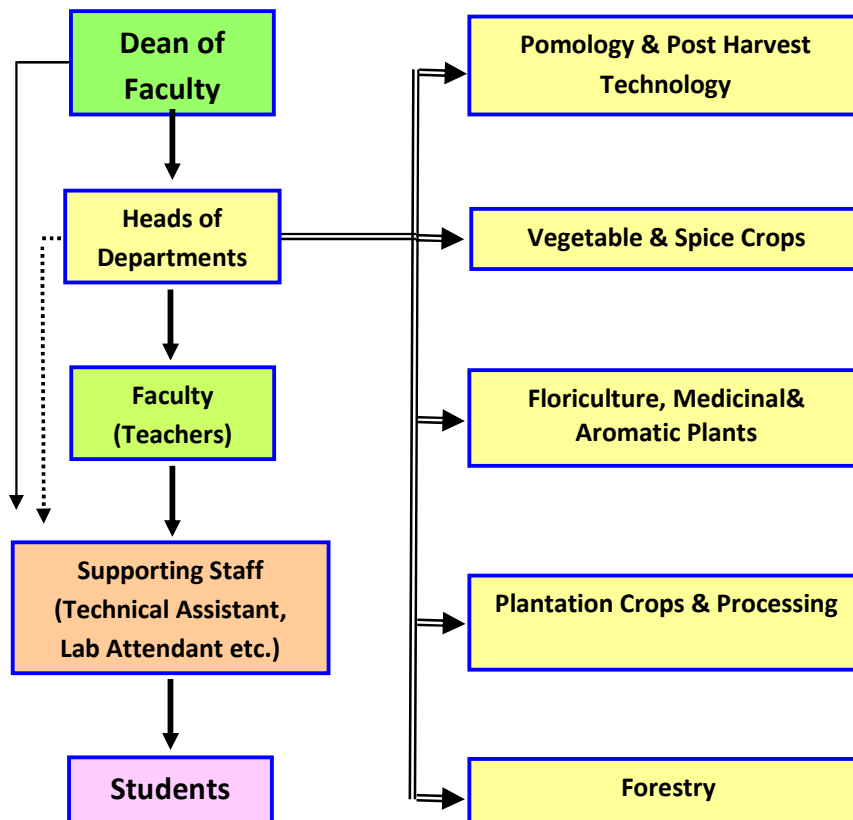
Dean of Faculty

Heads of Departments

Faculty (Teachers)

Supporting Staff (Technical Assistant, Lab Attendant etc.)

Students

Pomology & Post Harvest Technology

Vegetable & Spice Crops

Floriculture, Medicinal& Aromatic Plants

Plantation Crops & Processing

Forestry